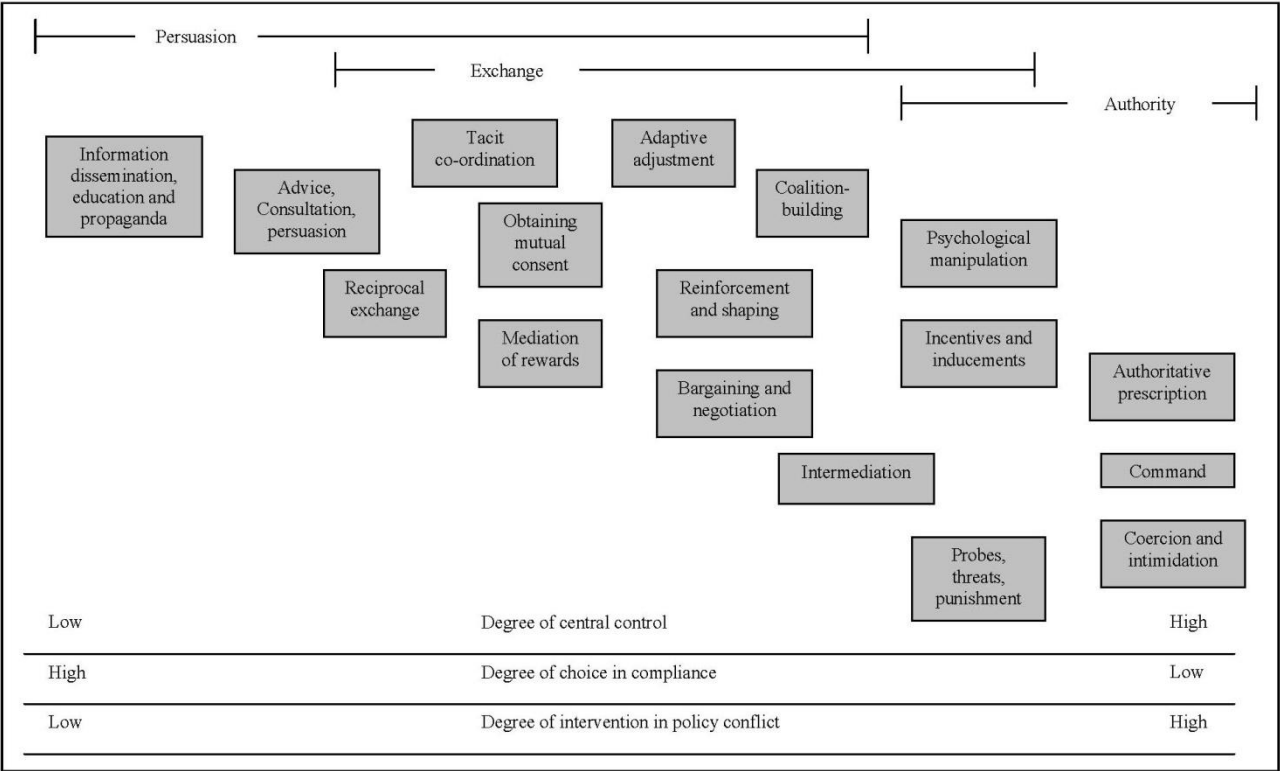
Persuasion

Exchange

Authority

Information dissemination, education and propaganda

Advice, Consultation, persuasion

Reciprocal exchange

Tacit co-ordination

Obtaining mutual consent

Mediation of rewards

Adaptive adjustment

Reinforcement and shaping

Bargaining and negotiation

Coalition-building

Intermediation

Psychological manipulation

Incentives and inducements

Probes, threats, punishment

Authoritative prescription

Command

Coercion and intimidation

Low Degree of central control High

High Degree of choice in compliance Low

Low Degree of intervention in policy conflict High